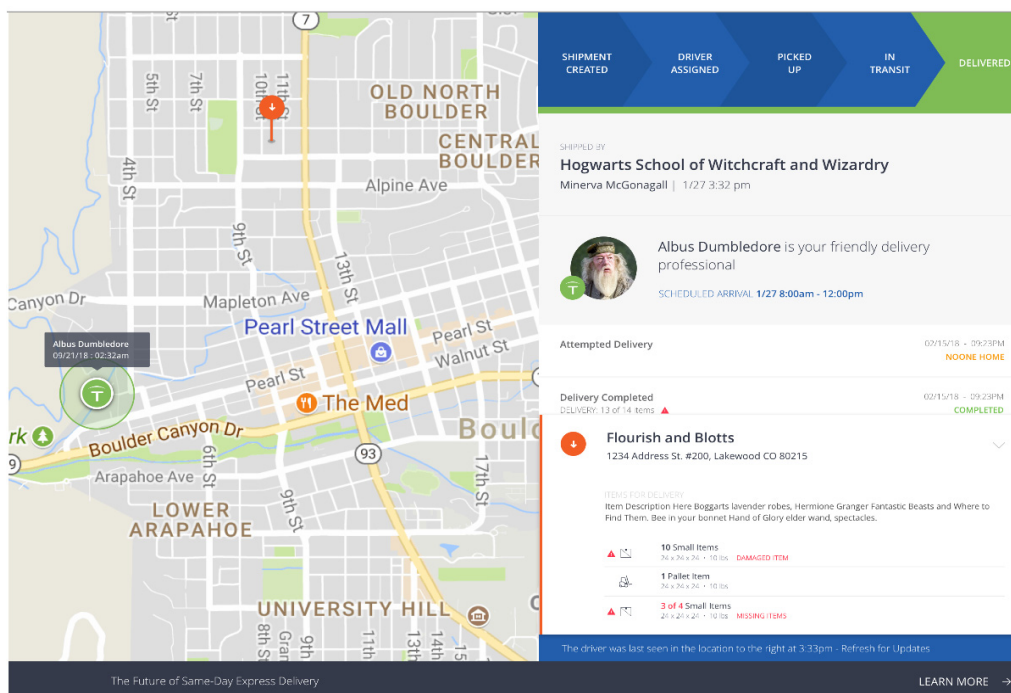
7
5th St
7th St
10th St
11th St
OLD NORTH BOULDER
CENTRAL BOULDER
4th St
Alpine Ave
9th St
13th St
Canyon Dr
Mapleton Ave
Pearl Street Mall
Pearl St
Walnut St
Albus Dumbledore
09/21/18 : 02:32am
Pearl St
The Med
rk
Boulder Canyon Dr
Bould
9
93
Arapahoe Ave
6th St
17th St
LOWER ARAPAHOE
9th St
UNIVERSITY HILL
8th St
Gran
11th

SHIPMENT CREATED
DRIVER ASSIGNED
PICKED UP
IN TRANSIT
DELIVERED

SHIPPED BY
Hogwarts School of Witchcraft and Wizardry
Minerva McGonagall | 1/27 3:32 pm

Albus Dumbledore is your friendly delivery professional
SCHEDULED ARRIVAL 1/27 8:00am - 12:00pm

Attempted Delivery
02/15/18 - 09:23PM
NOONE HOME

Delivery Completed
DELIVERY: 13 of 14 items
02/15/18 - 09:23PM
COMPLETED

Flourish and Blotts
1234 Address St. #200, Lakewood CO 80215

ITEMS FOR DELIVERY
Item Description Here Boggarts lavender robes, Hermione Granger Fantastic Beasts and Where to Find Them. Bee in your bonnet Hand of Glory elder wand, spectacles.

10 Small Items
24 x 24 x 24 • 10 lbs DAMAGED ITEM
1 Pallet Item
24 x 24 x 24 • 10 lbs
3 of 4 Small Items
24 x 24 x 24 • 10 lbs MISSING ITEMS

The driver was last seen in the location to the right at 3:33pm - Refresh for Updates

The Future of Same-Day Express Delivery
LEARN MORE →